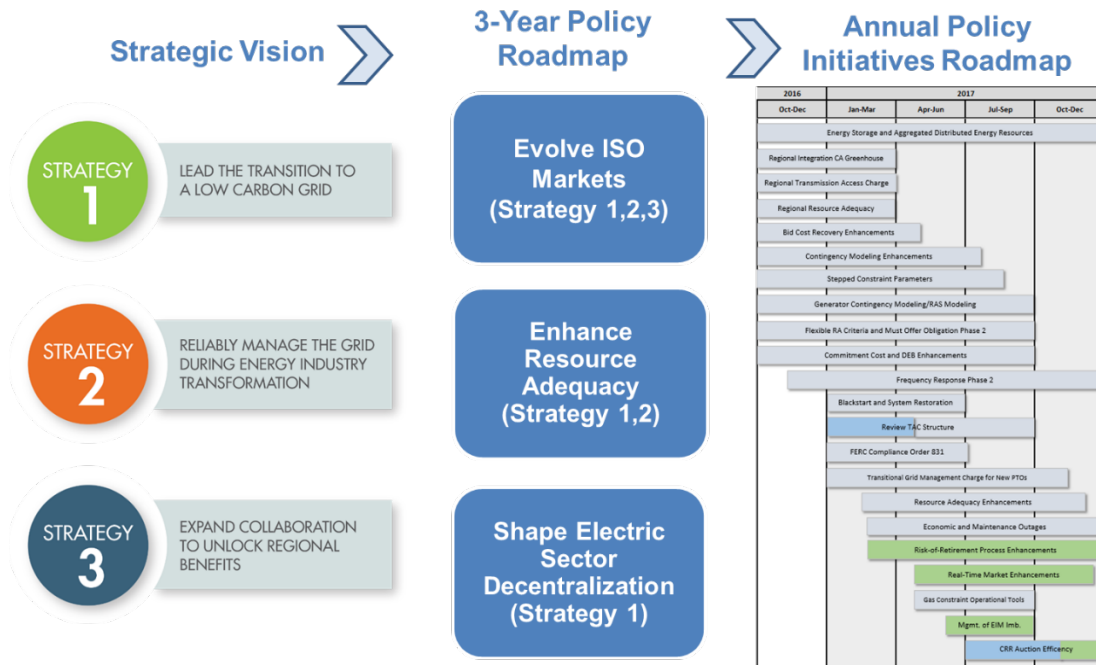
Strategic Vision

STRATEGY 1

LEAD THE TRANSITION TO A LOW CARBON GRID

STRATEGY 2

RELIABLY MANAGE THE GRID DURING ENERGY INDUSTRY TRANSFORMATION

STRATEGY 3

EXPAND COLLABORATION TO UNLOCK REGIONAL BENEFITS

3-Year Policy Roadmap

Evolve ISO Markets (Strategy 1,2,3)

Enhance Resource Adequacy (Strategy 1,2)

Shape Electric Sector Decentralization (Strategy 1)

Annual Policy Initiatives Roadmap

| 2016 | 2017 | | | |
|---|---|---|---|---|
| Oct-Dec | Jan-Mar | Apr-Jun | Jul-Sep | Oct-Dec |

Energy Storage and Aggregated Distributed Energy Resources

Regional Integration CA Greenhouse

Regional Transmission Access Charge

Regional Resource Adequacy

Bid Cost Recovery Enhancements

Contingency Modeling Enhancements

Stepped Constraint Parameters

Generator Contingency Modeling/RAS Modeling

Flexible RA Criteria and Must Offer Obligation Phase 2

Commitment Cost and DEB Enhancements

Frequency Response Phase 2

Blackstart and System Restoration

Review TAC Structure

FERC Compliance Order 831

Transitional Grid Management Charge for New PTOs

Resource Adequacy Enhancements

Economic and Maintenance Outages

Risk-of-Retirement Process Enhancements

Real-Time Market Enhancements

Gas Constraint Operational Tools

Mgmt. of EIM Imb.

CRR Auction Efficency